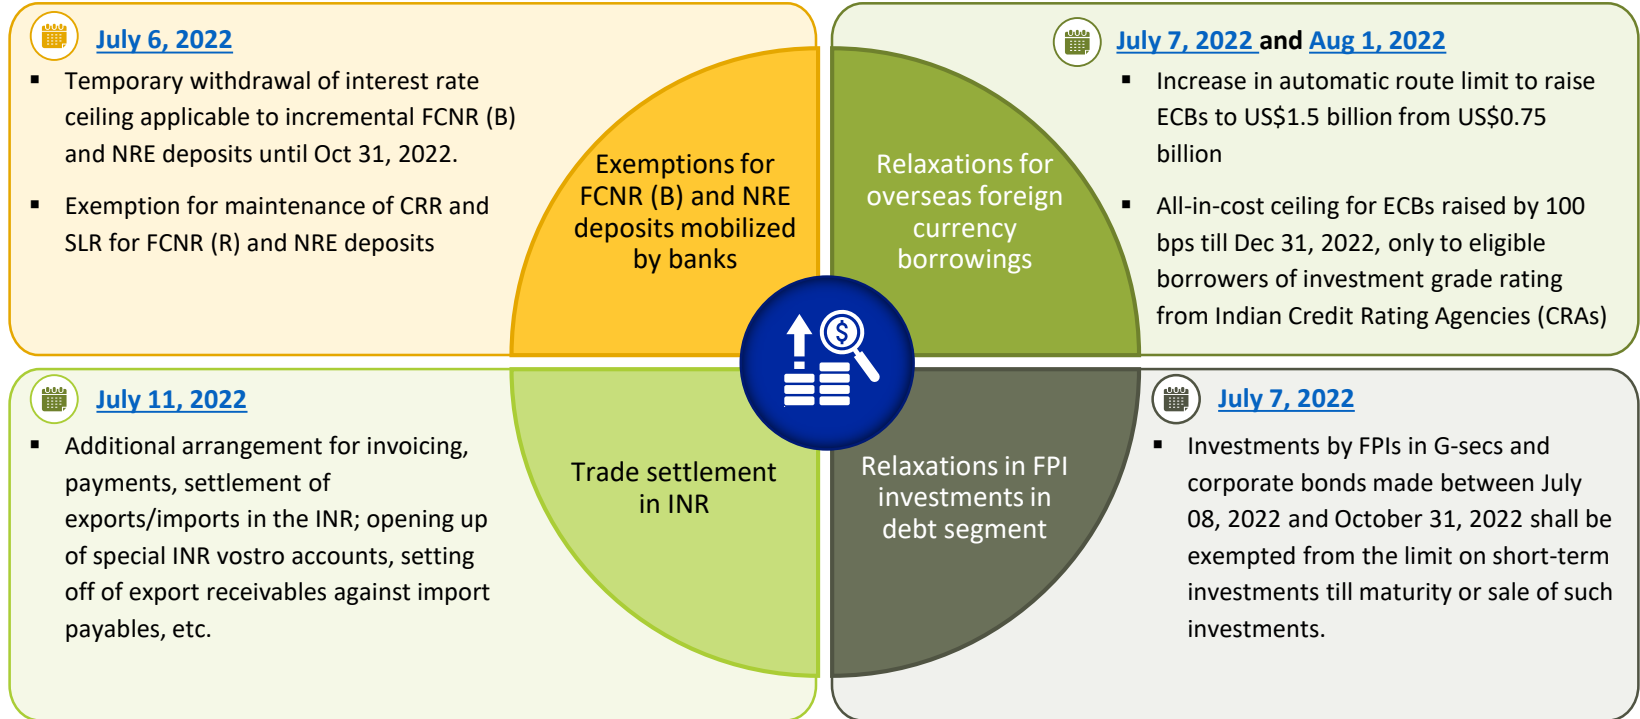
July 6, 2022

- Temporary withdrawal of interest rate ceiling applicable to incremental FCNR (B) and NRE deposits until Oct 31, 2022.
- Exemption for maintenance of CRR and SLR for FCNR (R) and NRE deposits

Exemptions for FCNR (B) and NRE deposits mobilized by banks

Relaxations for overseas foreign currency borrowings

July 7, 2022 and Aug 1, 2022

- Increase in automatic route limit to raise ECBs to US$1.5 billion from US$0.75 billion
- All-in-cost ceiling for ECBs raised by 100 bps till Dec 31, 2022, only to eligible borrowers of investment grade rating from Indian Credit Rating Agencies (CRAs)

July 11, 2022

- Additional arrangement for invoicing, payments, settlement of exports/imports in the INR; opening up of special INR vostro accounts, setting off of export receivables against import payables, etc.

Trade settlement in INR

Relaxations in FPI investments in debt segment

July 7, 2022

- Investments by FPIs in G-secs and corporate bonds made between July 08, 2022 and October 31, 2022 shall be exempted from the limit on short-term investments till maturity or sale of such investments.